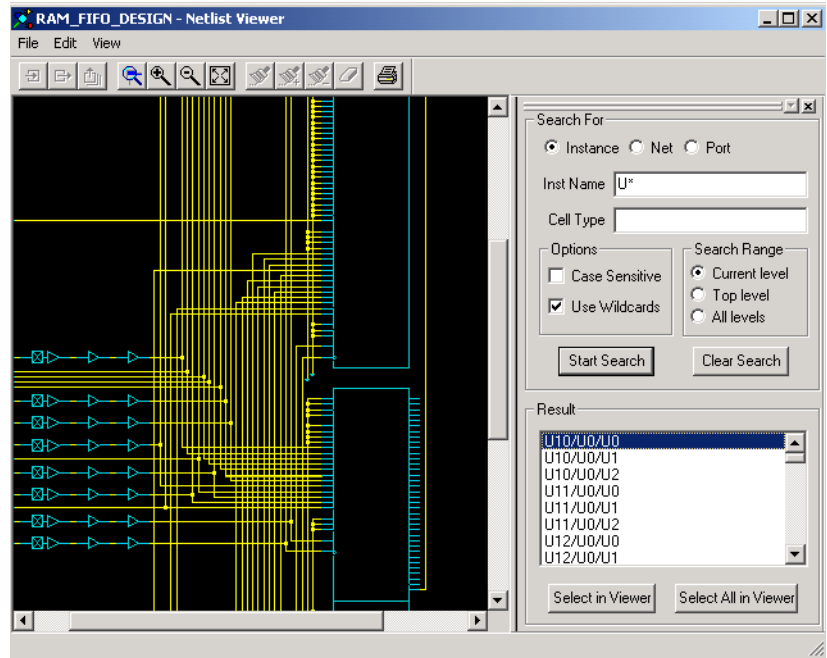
RAM_FIFO_DESIGN - Netlist Viewer

File Edit View

Search For

Instance Net Port

Inst Name U*

Cell Type

Options

Case Sensitive

Use Wildcards

Search Range

Current level

Top level

All levels

Start Search

Clear Search

Result

U10/U0/U0
U10/U0/U1
U10/U0/U2
U11/U0/U0
U11/U0/U1
U11/U0/U2
U12/U0/U0
U12/U0/U1

Select in Viewer

Select All in Viewer